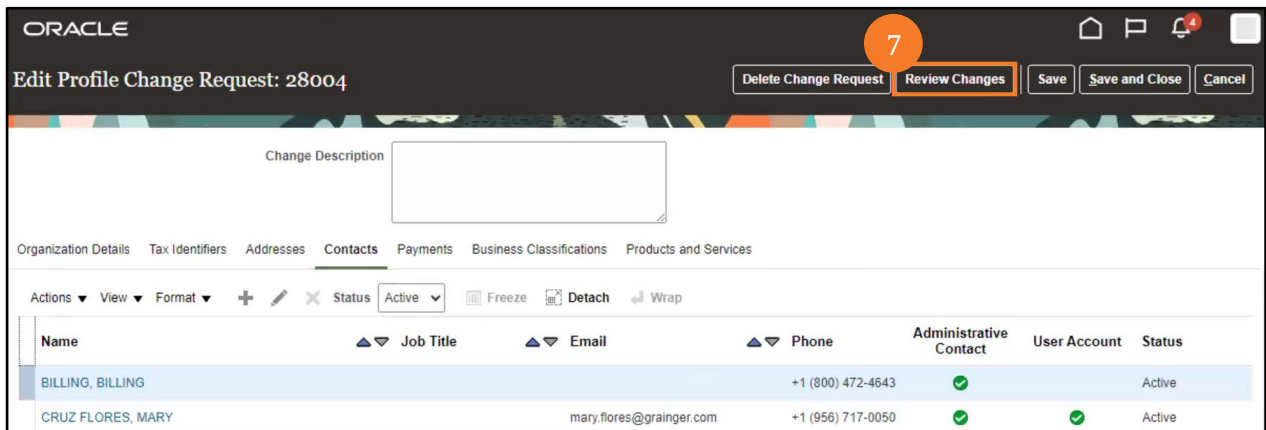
ORACLE

4

7

Edit Profile Change Request: 28004

Delete Change Request
Review Changes
Save
Save and Close
Cancel

Change Description

Organization Details Tax Identifiers Addresses Contacts Payments Business Classifications Products and Services

Actions ▼ View ▼ Format ▼ Status Active Freeze Detach Wrap

| Name | Job Title | Email | Phone | Administrative Contact | User Account | Status |
|---|---|---|---|---|---|---|
| BILLING, BILLING | | | +1 (800) 472-4643 | | | Active |
| CRUZ FLORES, MARY | | mary.flores@grainger.com | +1 (956) 717-0050 | | | Active |